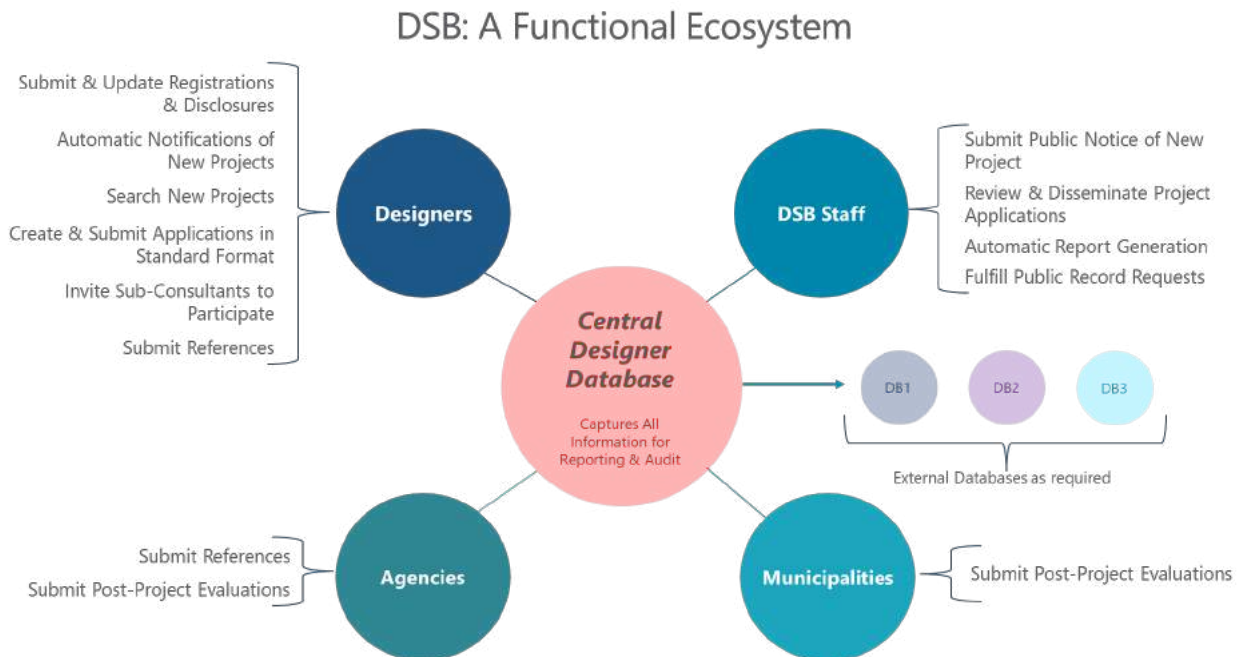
DSB: A Functional Ecosystem

Submit & Update Registrations & Disclosures

Automatic Notifications of New Projects

Search New Projects

Create & Submit Applications in Standard Format

Invite Sub-Consultants to Participate

Submit References

Designers

DSB Staff

Submit Public Notice of New Project

Review & Disseminate Project Applications

Automatic Report Generation

Fulfill Public Record Requests

Central Designer Database

Captures All Information for Reporting & Audit

DB1

DB2

DB3

External Databases as required

Submit References

Submit Post-Project Evaluations

Agencies

Municipalities

Submit Post-Project Evaluations